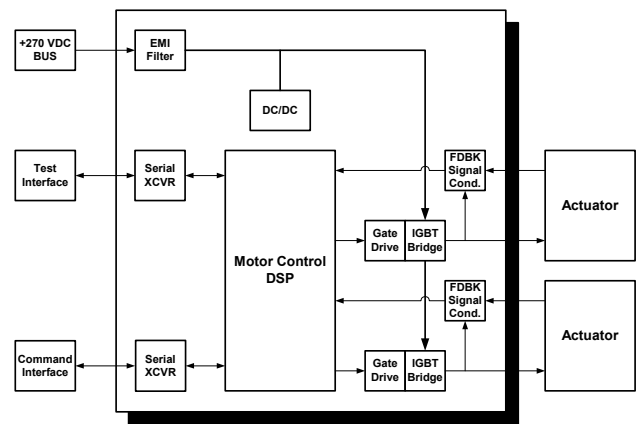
+270 VDC BUS

EMI Filter

DC/DC

Test Interface

Serial XCVR

Motor Control DSP

FDBK Signal Cond.

Actuator

Gate Drive

IGBT Bridge

FDBK Signal Cond.

Actuator

Command Interface

Serial XCVR

Gate Drive

IGBT Bridge